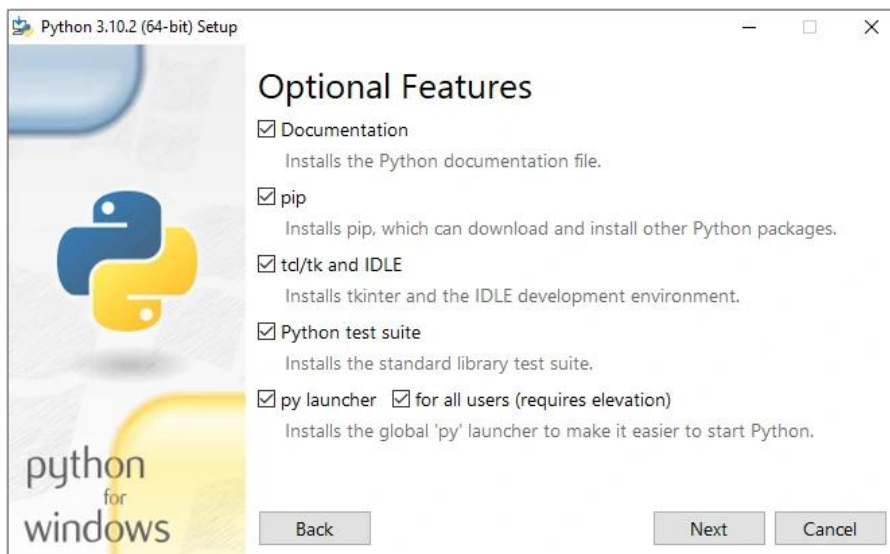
Python 3.10.2 (64-bit) Setup

Optional Features

☑ Documentation
Installs the Python documentation file.

☑ pip
Installs pip, which can download and install other Python packages.

☑ tcl/tk and IDLE
Installs tkinter and the IDLE development environment.

☑ Python test suite
Installs the standard library test suite.

☑ py launcher ☑ for all users (requires elevation)
Installs the global 'py' launcher to make it easier to start Python.

python for windows

Back

Next

Cancel